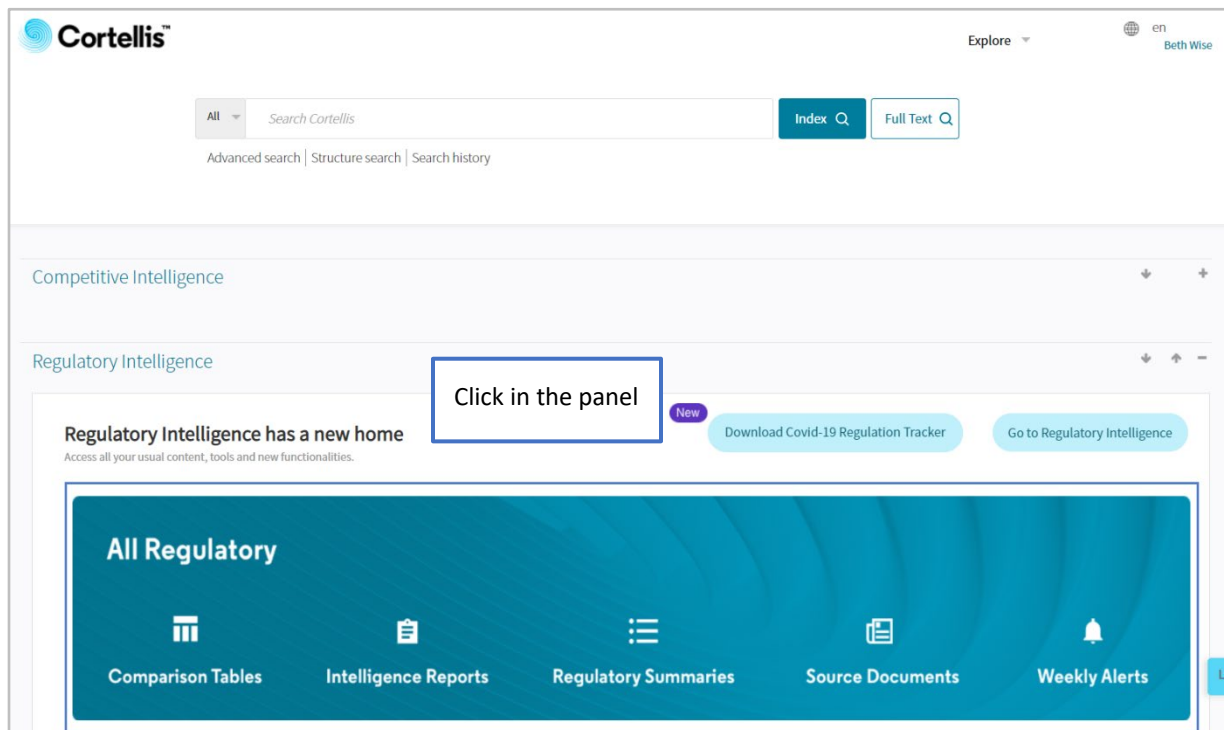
Cortellis™

Explore

en
Beth Wise

All
Search Cortellis
Index
Full Text

Advanced search | Structure search | Search history

Competitive Intelligence

Regulatory Intelligence

Click in the panel

New

Regulatory Intelligence has a new home
Access all your usual content, tools and new functionalities.

Download Covid-19 Regulation Tracker

Go to Regulatory Intelligence

All Regulatory

Comparison Tables

Intelligence Reports

Regulatory Summaries

Source Documents

Weekly Alerts